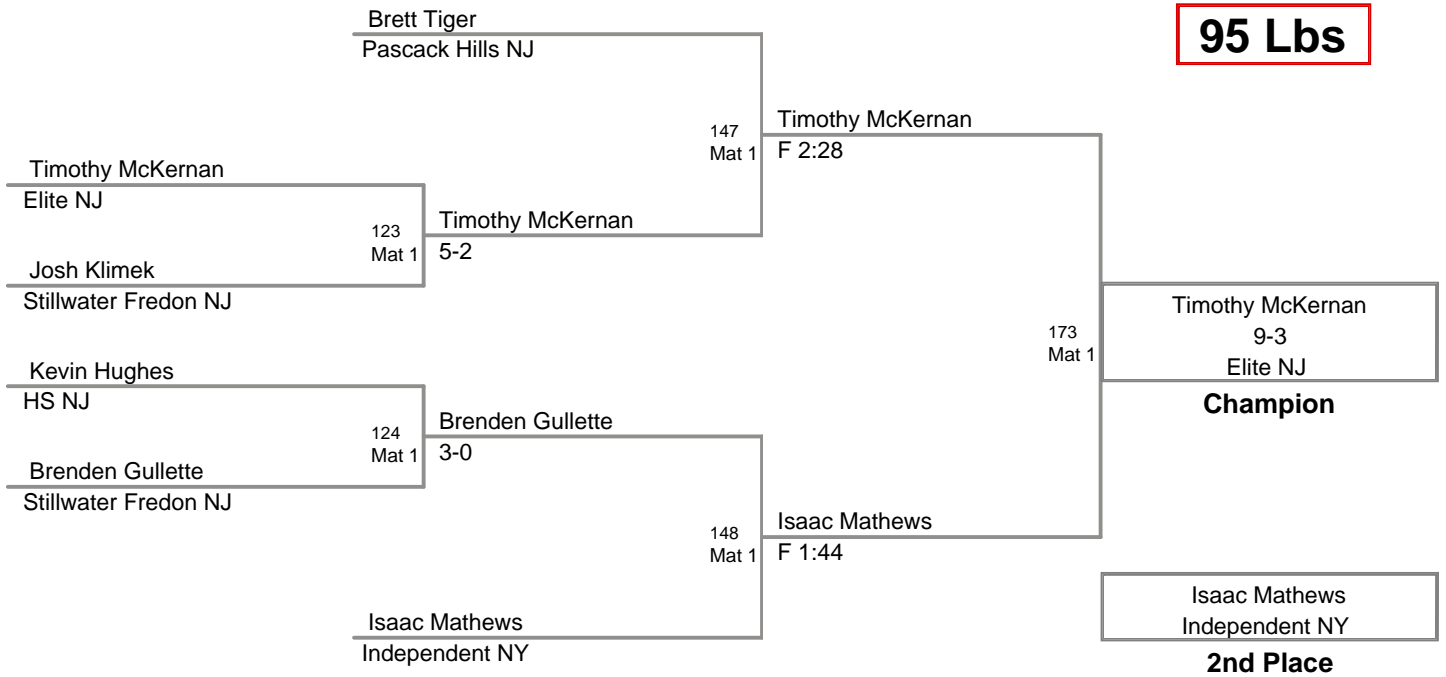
95 Lbs

Brett Tiger
Pascack Hills NJ

147
Mat 1

Timothy McKernan
F 2:28

Timothy McKernan
Elite NJ

123
Mat 1

Timothy McKernan
5-2

Josh Klimek
Stillwater Fredon NJ

173
Mat 1

Timothy McKernan
9-3
Elite NJ

Champion

Kevin Hughes
HS NJ

124
Mat 1

Brenden Gullette
3-0

Brenden Gullette
Stillwater Fredon NJ

148
Mat 1

Isaac Mathews
F 1:44

Isaac Mathews
Independent NY

Isaac Mathews
Independent NY

2nd Place